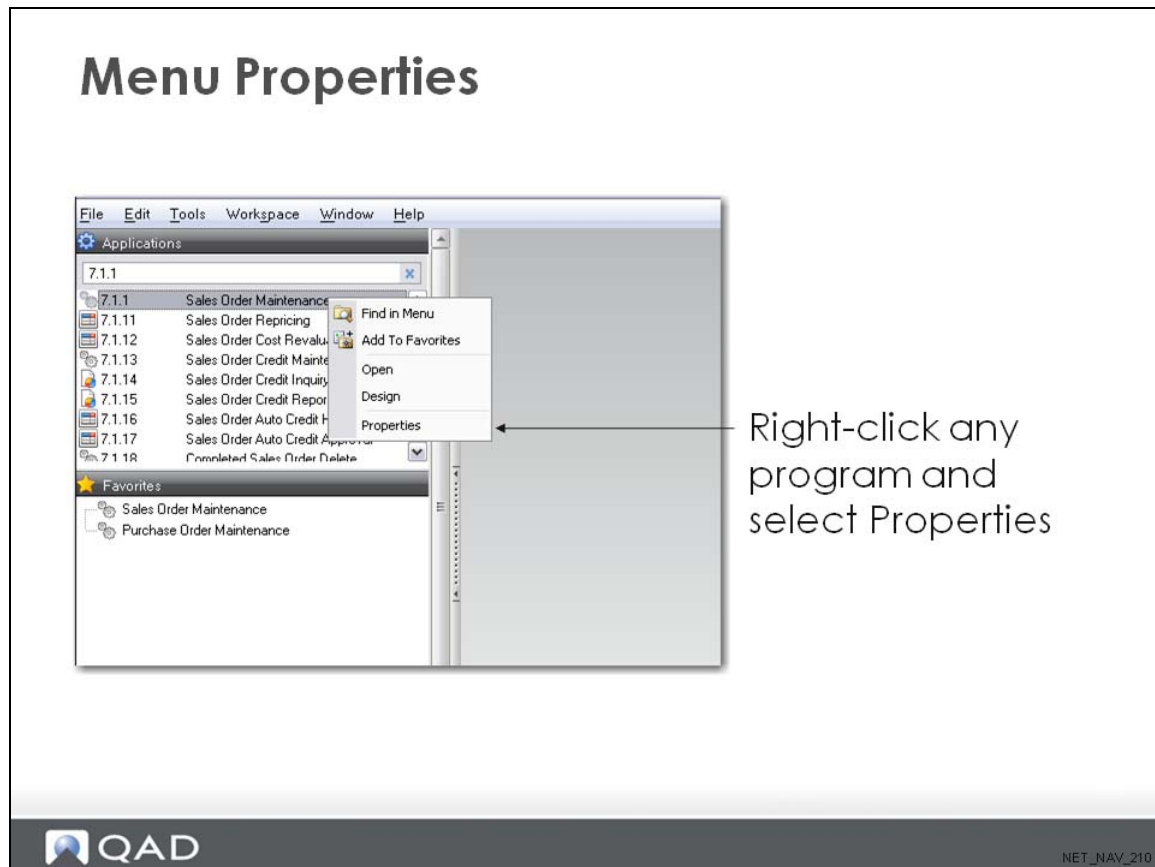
Menu Properties

File Edit Tools Workspace Window Help

Applications

7.1.1

| | |
|---|---|
| 7.1.1 | Sales Order Maintenance |
| 7.1.11 | Sales Order Repricing |
| 7.1.12 | Sales Order Cost Revalu |
| 7.1.13 | Sales Order Credit Mainte |
| 7.1.14 | Sales Order Credit Inquiry |
| 7.1.15 | Sales Order Credit Repor |
| 7.1.16 | Sales Order Auto Credit H |
| 7.1.17 | Sales Order Auto Credit Appro |
| 7.1.18 | Completed Sales Order Delete |

Find in Menu
Add To Favorites
Open
Design
Properties

Favorites
Sales Order Maintenance
Purchase Order Maintenance

Right-click any program and select Properties

QAD

NET_NAV_210